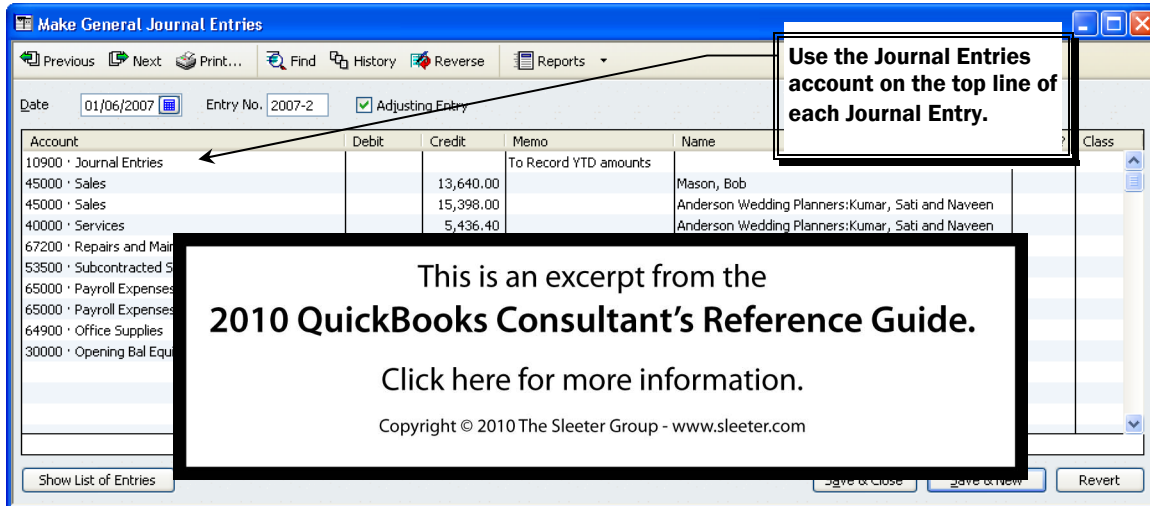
Make General Journal Entries

Previous Next Print... Find History Reverse Reports

Date 01/06/2007 Entry No. 2007-2 Adjusting Entry

Use the Journal Entries account on the top line of each Journal Entry.

| Account | Debit | Credit | Memo | Name | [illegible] | Class |
|---|---|---|---|---|---|---|
| 10900 · Journal Entries | | | To Record YTD amounts | | | |
| 45000 · Sales | | 13,640.00 | | Mason, Bob | | |
| 45000 · Sales | | 15,398.00 | | Anderson Wedding Planners:Kumar, Sati and Naveen | | |
| 40000 · Services | | 5,436.40 | | Anderson Wedding Planners:Kumar, Sati and Naveen | | |
| 67200 · Repairs and Mai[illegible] | | | | | | |
| 53500 · Subcontracted S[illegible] | | | | | | |
| 65000 · Payroll Expenses | | | | | | |
| 65000 · Payroll Expenses | | | | | | |
| 64900 · Office Supplies | | | | | | |
| 30000 · Opening Bal Equi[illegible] | | | | | | |

This is an excerpt from the
2010 QuickBooks Consultant's Reference Guide.
Click here for more information.
Copyright © 2010 The Sleeter Group - www.sleeter.com

Show List of Entries Save & Close Save & New Revert